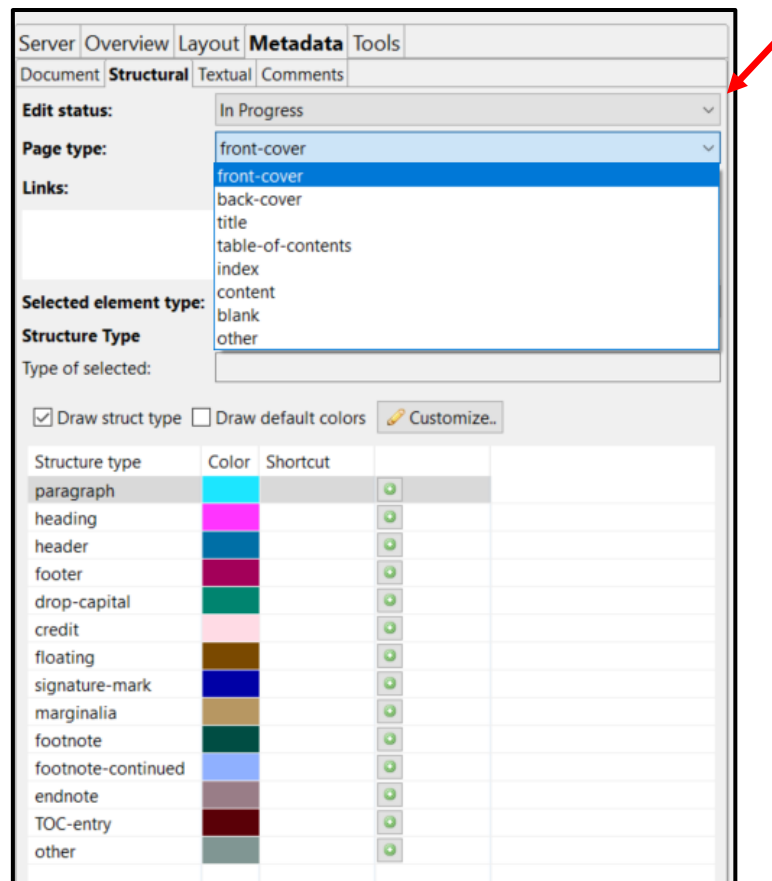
Server Overview Layout Metadata Tools

Document Structural Textual Comments

Edit status: In Progress

Page type: front-cover

Links:

front-cover
back-cover
title
table-of-contents
index
content
blank
other

Selected element type:

Structure Type

Type of selected:

Draw struct type Draw default colors Customize..

| Structure type | Color | Shortcut |
|---|---|---|
| paragraph | | |
| heading | | |
| header | | |
| footer | | |
| drop-capital | | |
| credit | | |
| floating | | |
| signature-mark | | |
| marginalia | | |
| footnote | | |
| footnote-continued | | |
| endnote | | |
| TOC-entry | | |
| other | | |